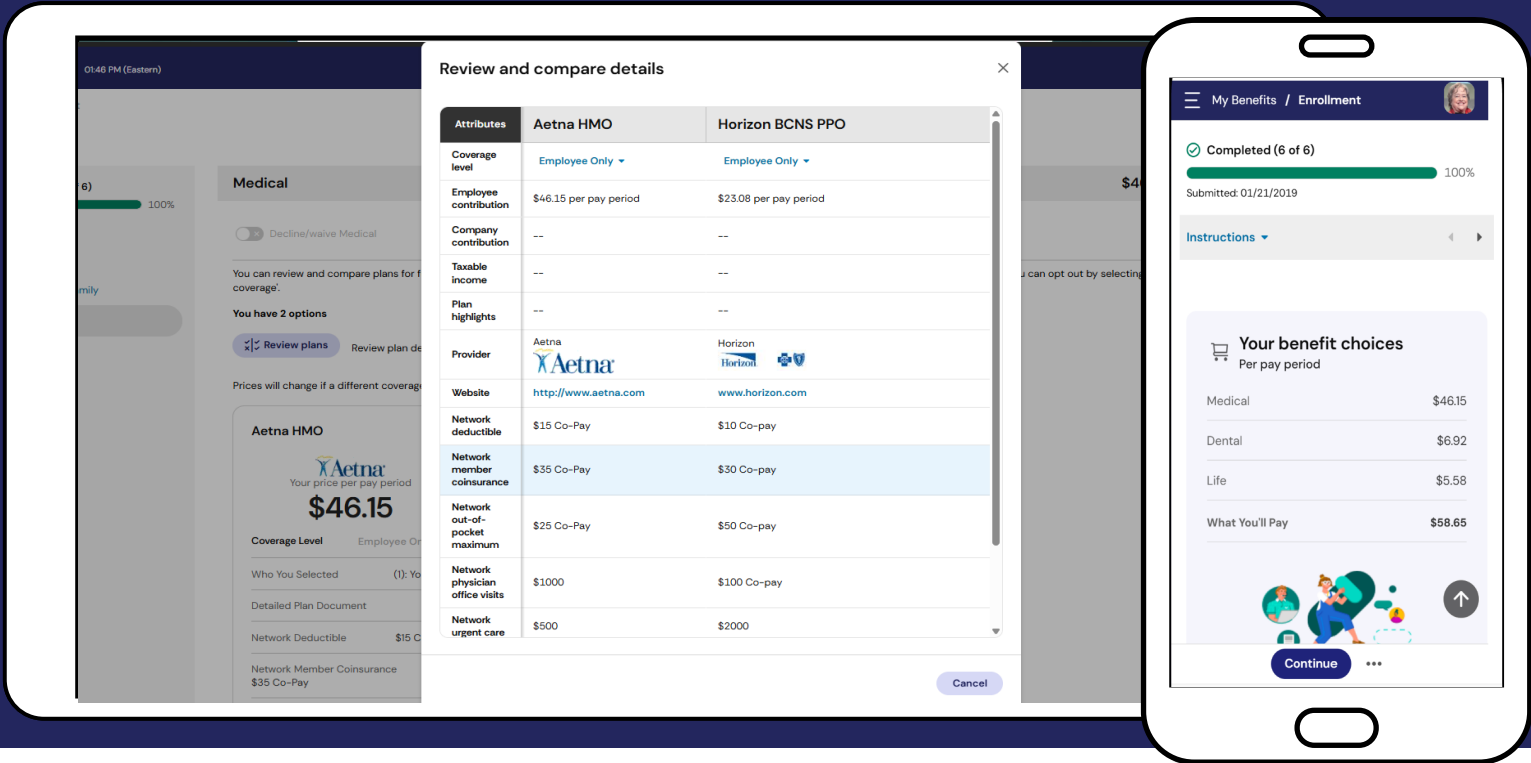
01:46 PM (Eastern)

6)
100%

Medical
$46

Decline/waive Medical

You can review and compare plans for f
coverage'.
u can opt out by selecting

You have 2 options

Review plans
Review plan de

Prices will change if a different coverage

Aetna HMO
Aetna
Your price per pay period
$46.15

Coverage Level Employee On
Who You Selected (1): Yo
Detailed Plan Document
Network Deductible $15 C
Network Member Coinsurance
$35 Co-Pay

Review and compare details

| Attributes | Aetna HMO | Horizon BCNS PPO |
|---|---|---|
| Coverage level | Employee Only | Employee Only |
| Employee contribution | $46.15 per pay period | $23.08 per pay period |
| Company contribution | -- | -- |
| Taxable income | -- | -- |
| Plan highlights | -- | -- |
| Provider | Aetna Aetna | Horizon Horizon |
| Website | http://www.aetna.com | www.horizon.com |
| Network deductible | $15 Co-Pay | $10 Co-pay |
| Network member coinsurance | $35 Co-Pay | $30 Co-pay |
| Network out-of-pocket maximum | $25 Co-Pay | $50 Co-pay |
| Network physician office visits | $1000 | $100 Co-pay |
| Network urgent care | $500 | $2000 |

Cancel

My Benefits / Enrollment

Completed (6 of 6)
100%
Submitted: 01/21/2019

Instructions

Your benefit choices
Per pay period

| | |
|---|---|
| Medical | $46.15 |
| Dental | $6.92 |
| Life | $5.58 |
| What You'll Pay | $58.65 |

Continue